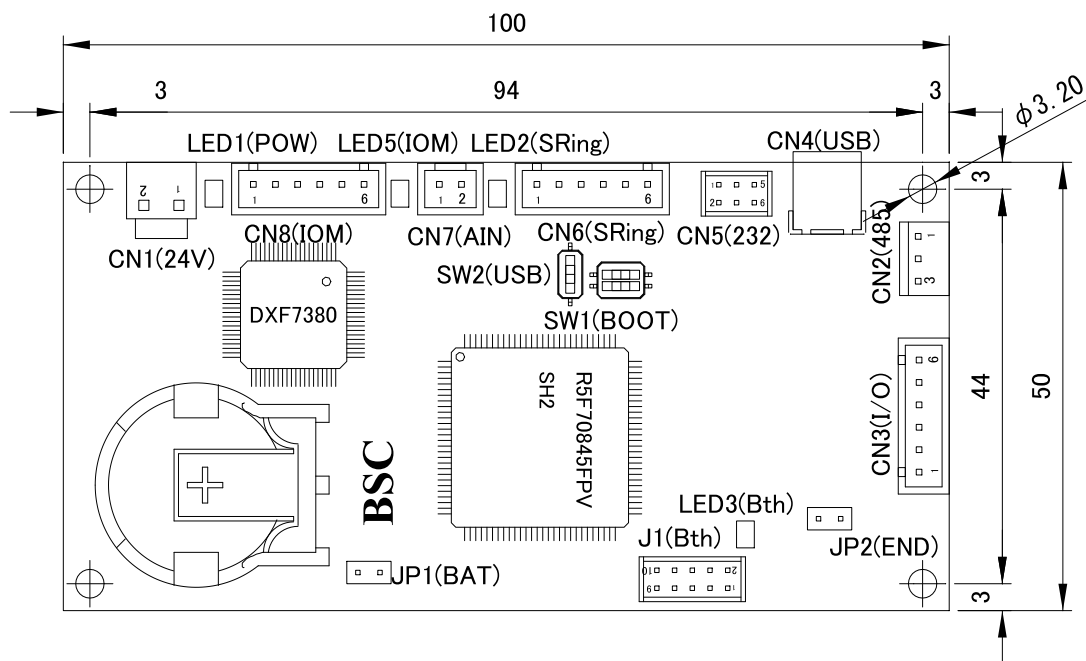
100

3

94

3

$\phi 3.20$

LED1(POW) LED5(IOM) LED2(SRing)

CN4(USB)

3

2 1

1 6

1 2

1 6

1 5
2 6

CN8(IOM)

CN7(AIN)

CN6(SRing)

CN5(232)

CN1(24V)

1
3

CN2(485)

SW2(USB)

DXF7380

SW1(BOOT)

6

SH2

R5F70845FPV

44

50

CN3(I/O)

1

BSC

LED3(Bth)

J1(Bth)

JP2(END)

10 2
9 1

JP1(BAT)

3